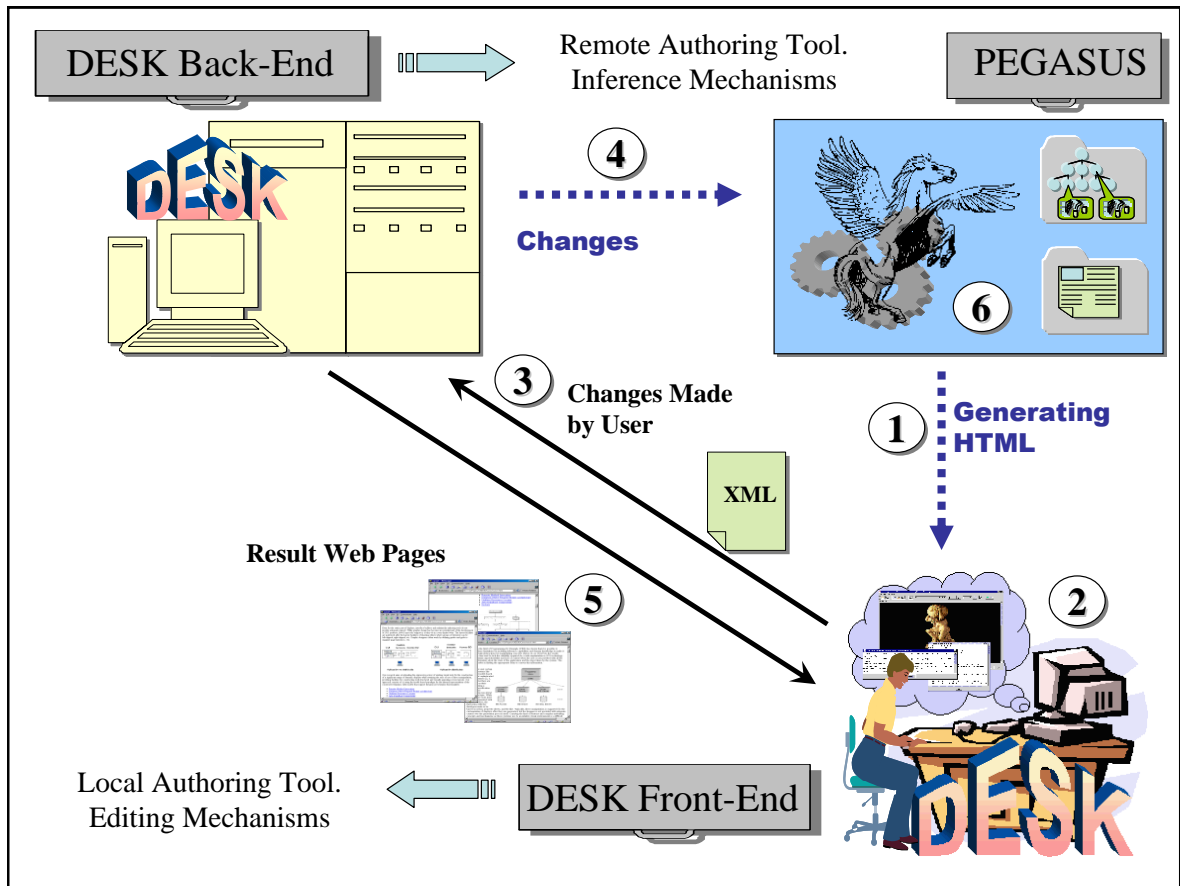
DESK Back-End

Remote Authoring Tool.
Inference Mechanisms

PEGASUS

DESK

4

Changes

6

3

Changes Made
by User

1

Generating
HTML

XML

Result Web Pages

5

2

Local Authoring Tool.
Editing Mechanisms

DESK Front-End

DESK